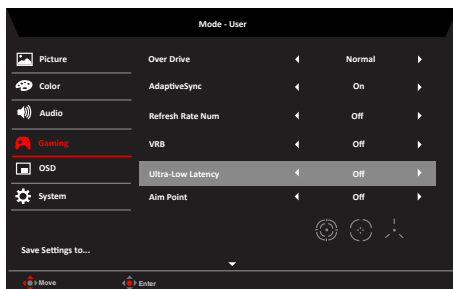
Mode - User

Picture
Color
Audio
Gaming
OSD
System

Save Settings to...

| Over Drive | Normal |
|---|---|
| AdaptiveSync | On |
| Refresh Rate Num | Off |
| VRB | Off |
| Ultra-Low Latency | Off |
| Aim Point | Off |

Move
Enter